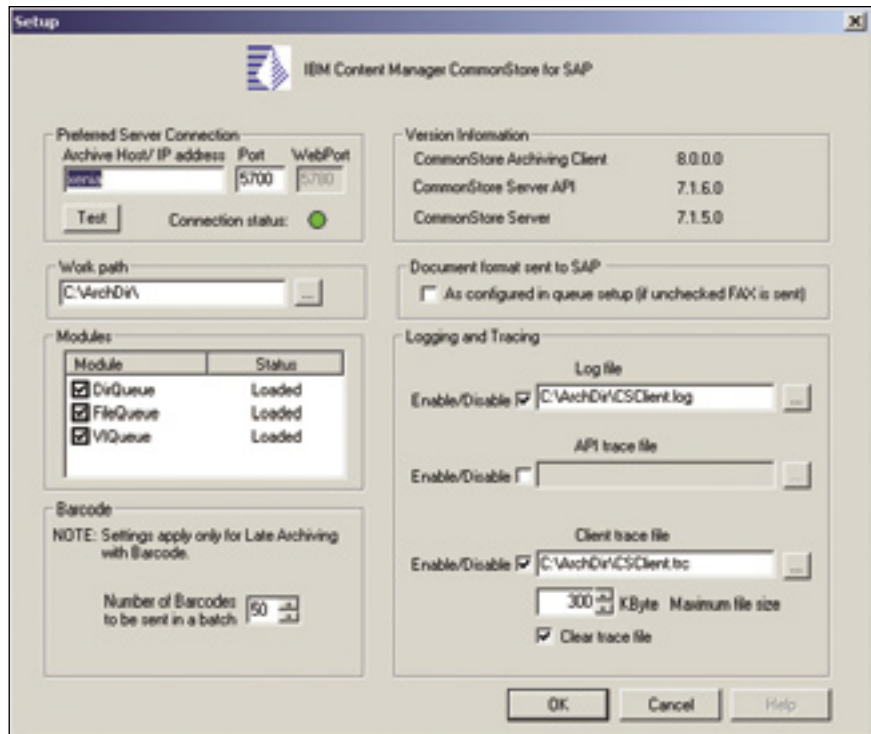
Setup

IBM Content Manager CommonStore for SAP

Preferred Server Connection
Archive Host/ IP address Port WebPort
sensu 5700 5780
Test Connection status:

Work path
C:\ArchDir\ ...

Modules
| Module | Status |
|---|---|
| DirQueue | Loaded |
| FileQueue | Loaded |
| VIQueue | Loaded |

Barcode
NOTE: Settings apply only for Late Archiving with Barcode.

Number of Barcodes to be sent in a batch 50

Version Information
CommonStore Archiving Client 8.0.0.0
CommonStore Server API 7.1.6.0
CommonStore Server 7.1.5.0

Document format sent to SAP
As configured in queue setup (if unchecked FAX is sent)

Logging and Tracing
Log file
Enable/Disable C:\ArchDir\CSClient.log ...

API trace file
Enable/Disable ...

Client trace file
Enable/Disable C:\ArchDir\CSClient.trc ...
300 KByte Maximum file size
Clear trace file

OK Cancel Help